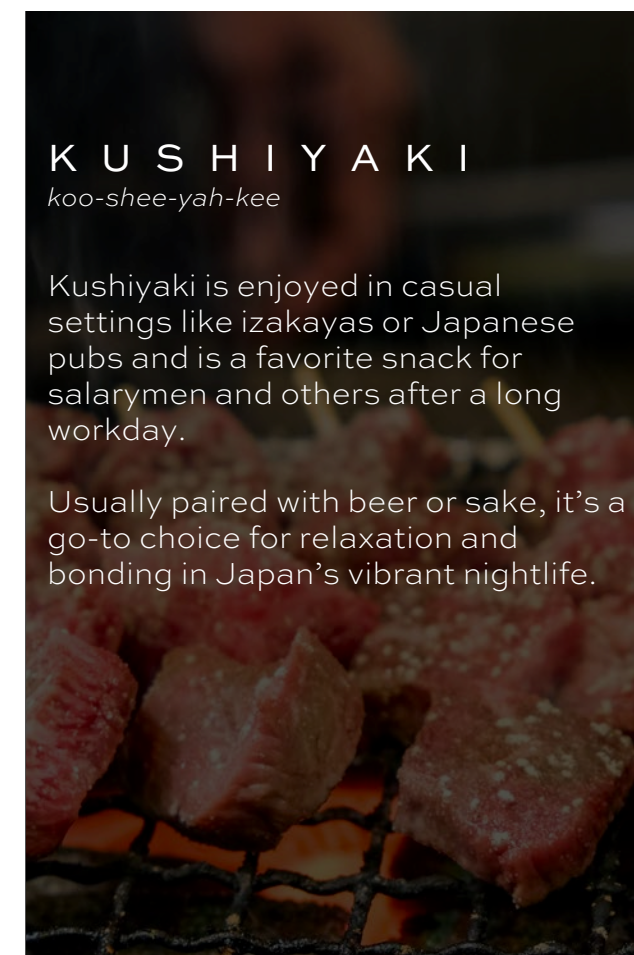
KUSHIYAKI
koo-shee-yah-kee

Kushiyaki is enjoyed in casual settings like izakayas or Japanese pubs and is a favorite snack for salarymen and others after a long workday.

Usually paired with beer or sake, it’s a go-to choice for relaxation and bonding in Japan’s vibrant nightlife.